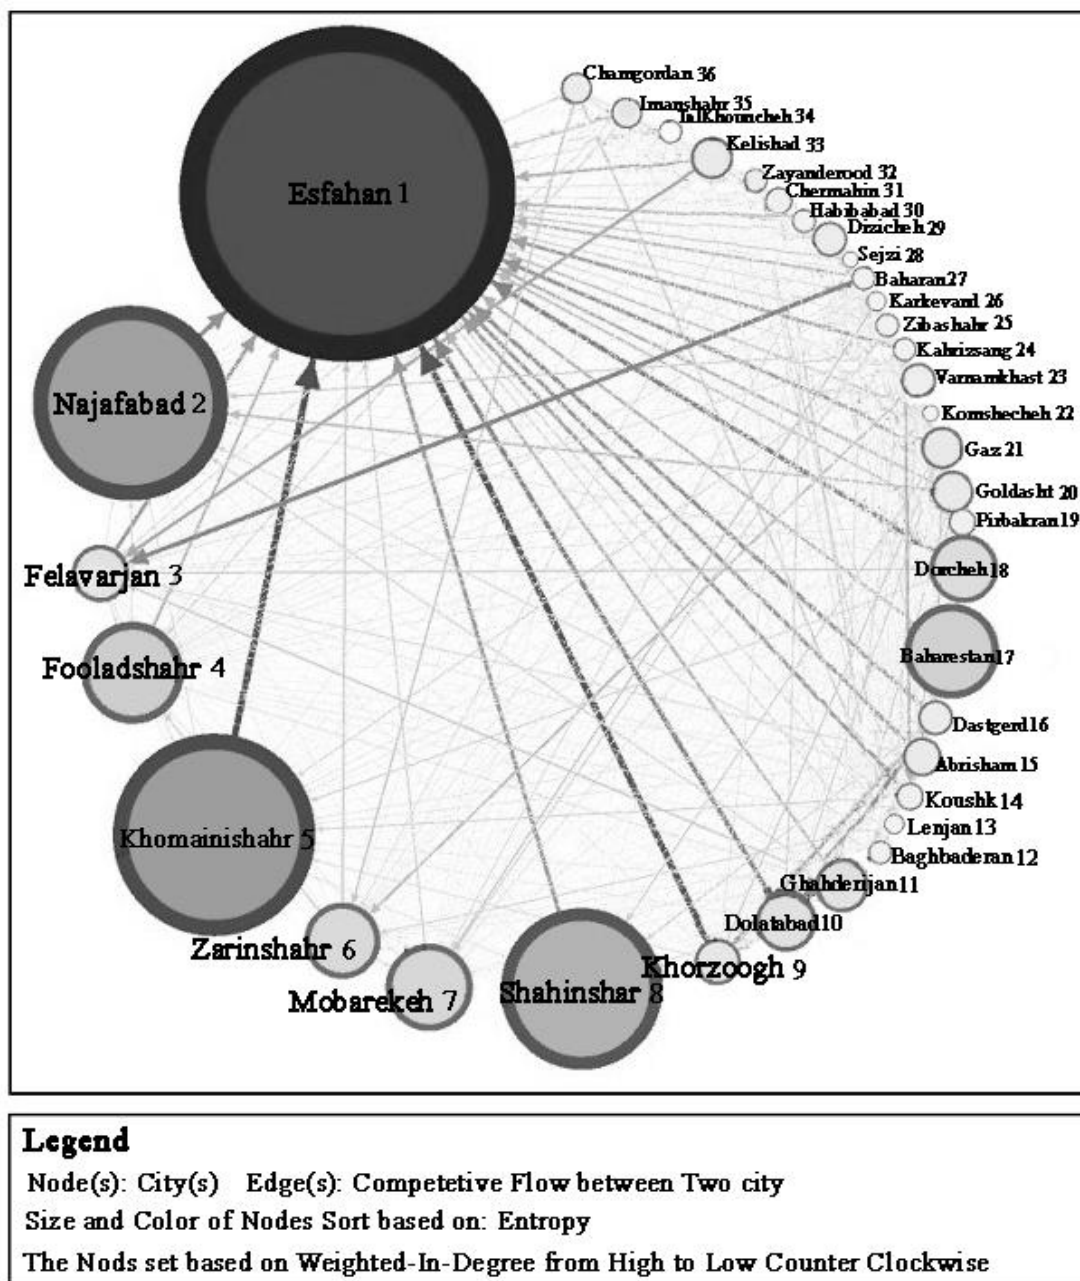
Esfahan 1
Najafabad 2
Felavarjan 3
Fooladshahr 4
Khomainishahr 5
Zarinshahr 6
Mobarekeh 7
Shahinshar 8
Khorzoogh 9
Dolatabad 10
Ghahderijan 11
Baghbaderan 12
Lenjan 13
Koushk 14
Abrisham 15
Dastgerd 16
Baharestan 17
Dorcheh 18
Pirbakran 19
Goldasht 20
Gaz 21
Komshecheh 22
Varnamkhast 23
Kahrizsang 24
Zibashahr 25
Karkevand 26
Baharan 27
Sejzi 28
Dizicheh 29
Habibabad 30
Chermahin 31
Zayanderood 32
Kelishad 33
Talkhouncheh 34
Imanshahr 35
Chamgordan 36

Legend
Node(s): City(s) Edge(s): Competetive Flow between Two city
Size and Color of Nodes Sort based on: Entropy
The Nods set based on Weighted-In-Degree from High to Low Counter Clockwise